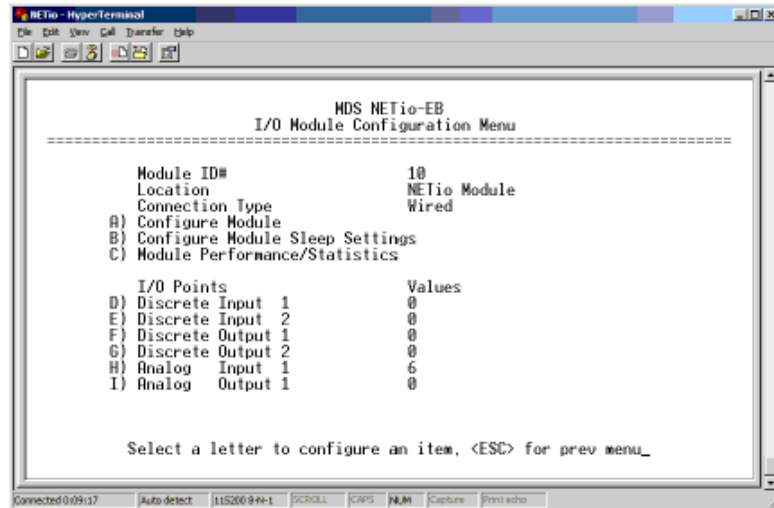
NETio - HyperTerminal
File Edit View Call Transfer Help

MDS NETio-EB
I/O Module Configuration Menu
==========================================================================

Module ID# 10
Location NETio Module
Connection Type Wired
A) Configure Module
B) Configure Module Sleep Settings
C) Module Performance/Statistics

I/O Points Values
D) Discrete Input 1 0
E) Discrete Input 2 0
F) Discrete Output 1 0
G) Discrete Output 2 0
H) Analog Input 1 6
I) Analog Output 1 0

Select a letter to configure an item, <ESC> for prev menu_

Connected 0:09:17 Auto detect 115200 8-N-1 SCROLL CAPS NUM Capture Print echo